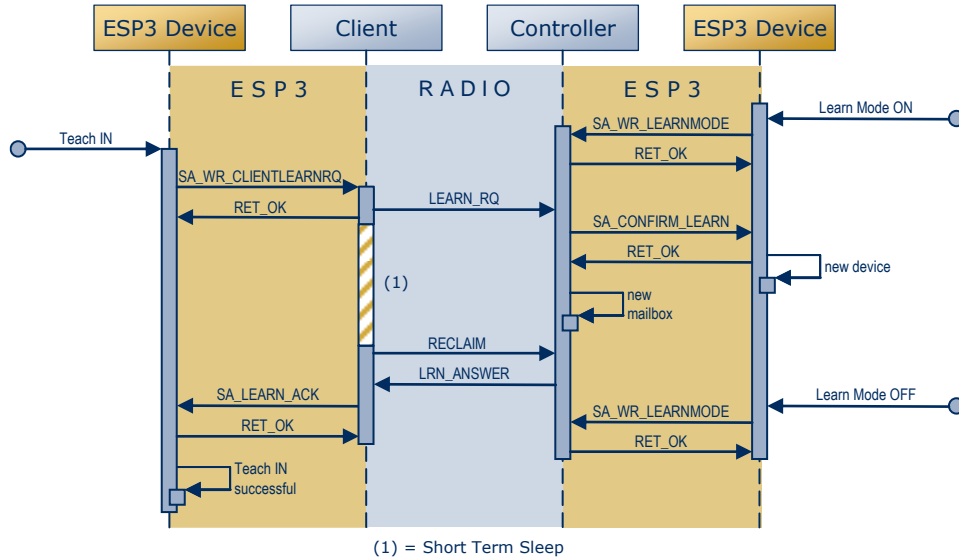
ESP3 Device

Client

Controller

ESP3 Device

E S P 3

R A D I O

E S P 3

Learn Mode ON

SA_WR_LEARNMODE

RET_OK

Teach IN

SA_WR_CLIENTLEARNRQ

LEARN_RQ

RET_OK

SA_CONFIRM_LEARN

RET_OK

new device

(1)

new mailbox

RECLAIM

LRN_ANSWER

SA_LEARN_ACK

Learn Mode OFF

SA_WR_LEARNMODE

RET_OK

RET_OK

Teach IN successful

(1) = Short Term Sleep